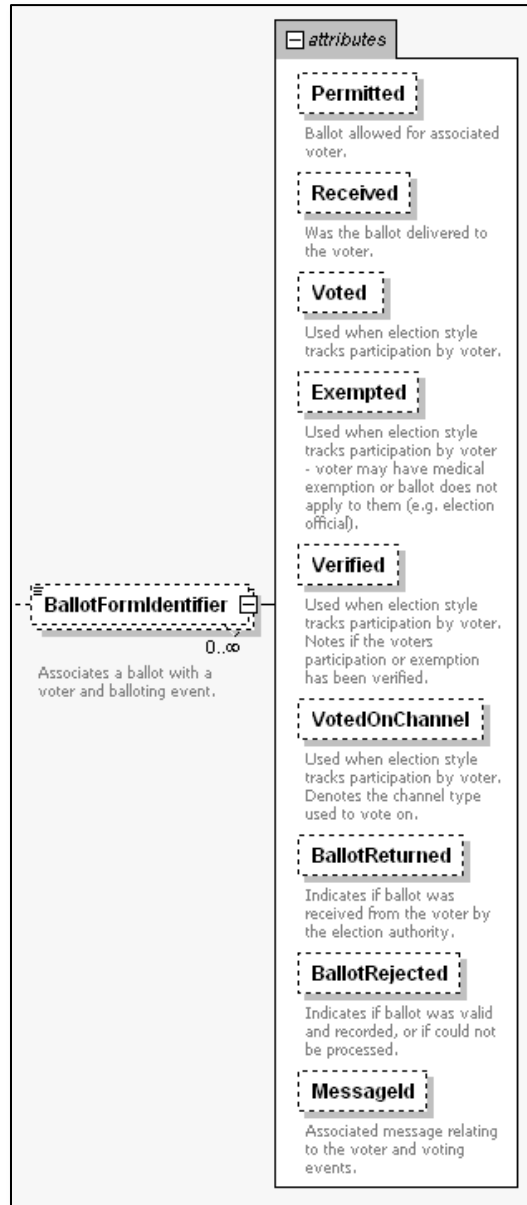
attributes

Permitted

Ballot allowed for associated voter.

Received

Was the ballot delivered to the voter.

Voted

Used when election style tracks participation by voter.

Exempted

Used when election style tracks participation by voter - voter may have medical exemption or ballot does not apply to them (e.g. election official).

Verified

Used when election style tracks participation by voter. Notes if the voters participation or exemption has been verified.

VotedOnChannel

Used when election style tracks participation by voter. Denotes the channel type used to vote on.

BallotReturned

Indicates if ballot was received from the voter by the election authority.

BallotRejected

Indicates if ballot was valid and recorded, or if could not be processed.

MessageId

Associated message relating to the voter and voting events.

BallotFormIdentifier

0..∞

Associates a ballot with a voter and balloting event.